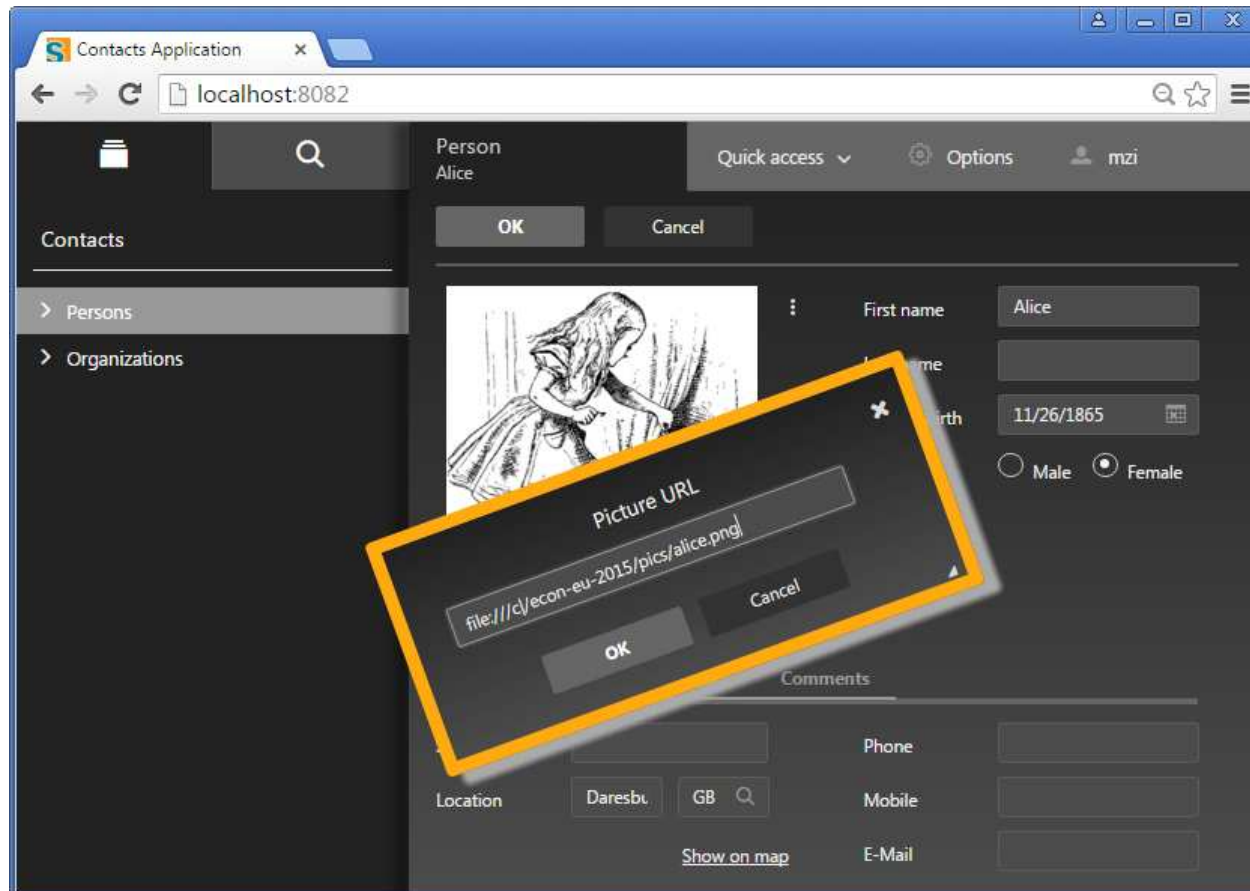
Contacts Application

localhost:8082

Contacts

Persons

Organizations

Person
Alice

Quick access

Options

mzi

OK

Cancel

First name
Alice

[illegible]me

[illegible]irth
11/26/1865

Male
Female

Picture URL

file:///c|/econ-eu-2015/pics/alice.png

OK

Cancel

Comments

Phone

Location
Daresbu
GB

Mobile

Show on map

E-Mail